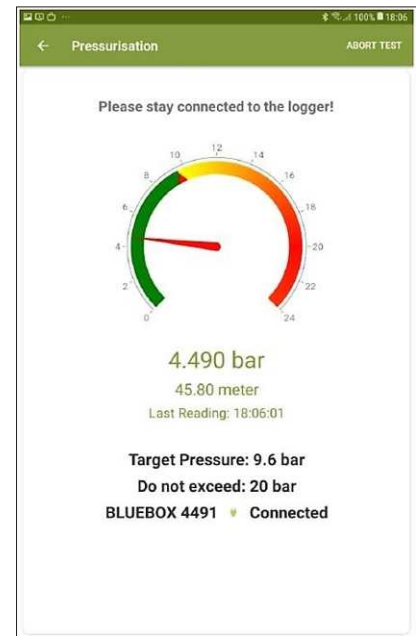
100% 18:06

← Pressurisation ABORT TEST

Please stay connected to the logger!

0
2
4
6
8
10
12
14
16
18
20
22
24

4.490 bar
45.80 meter
Last Reading: 18:06:01

Target Pressure: 9.6 bar
Do not exceed: 20 bar
BLUEBOX 4491 Connected